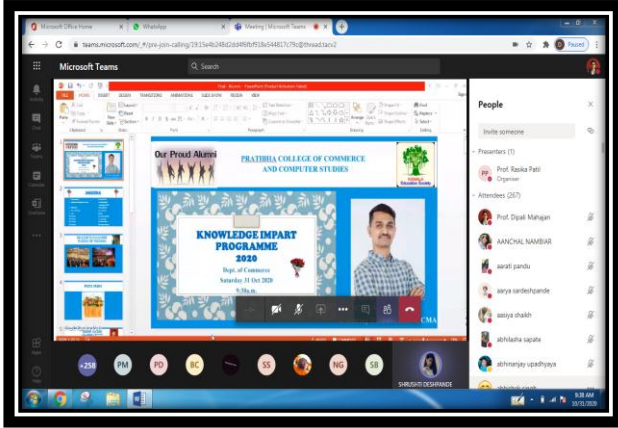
Microsoft Office Home
WhatsApp
Meeting | Microsoft Teams
teams.microsoft.com/_#/pre-join-calling/19:15e4b248d2dd4f6fbf918e544817c79c@thread.tacv2
Paused

Microsoft Teams
Search

Our Proud Alumni
PRATIBHA COLLEGE OF COMMERCE AND COMPUTER STUDIES
Education Society

KNOWLEDGE IMPART PROGRAMME 2020
Dept. of Commerce
Saturday 31 Oct 2020
9.30a.m.

CMA

People
Invite someone
Presenters (1)
PF Prof. Rasika Patil
Organiser
Attendees (267)
Prof. Dipali Mahajan
AANCHAL NAMBIAR
aarati pandu
aarya sardeshpande
aasiya shaikh
abhilasha sapate
abhinanjay upadhyaya

+258 PM PD BC SS NG SB
SHRUSHTI DESHPANDE

9:38 AM
10/31/2020